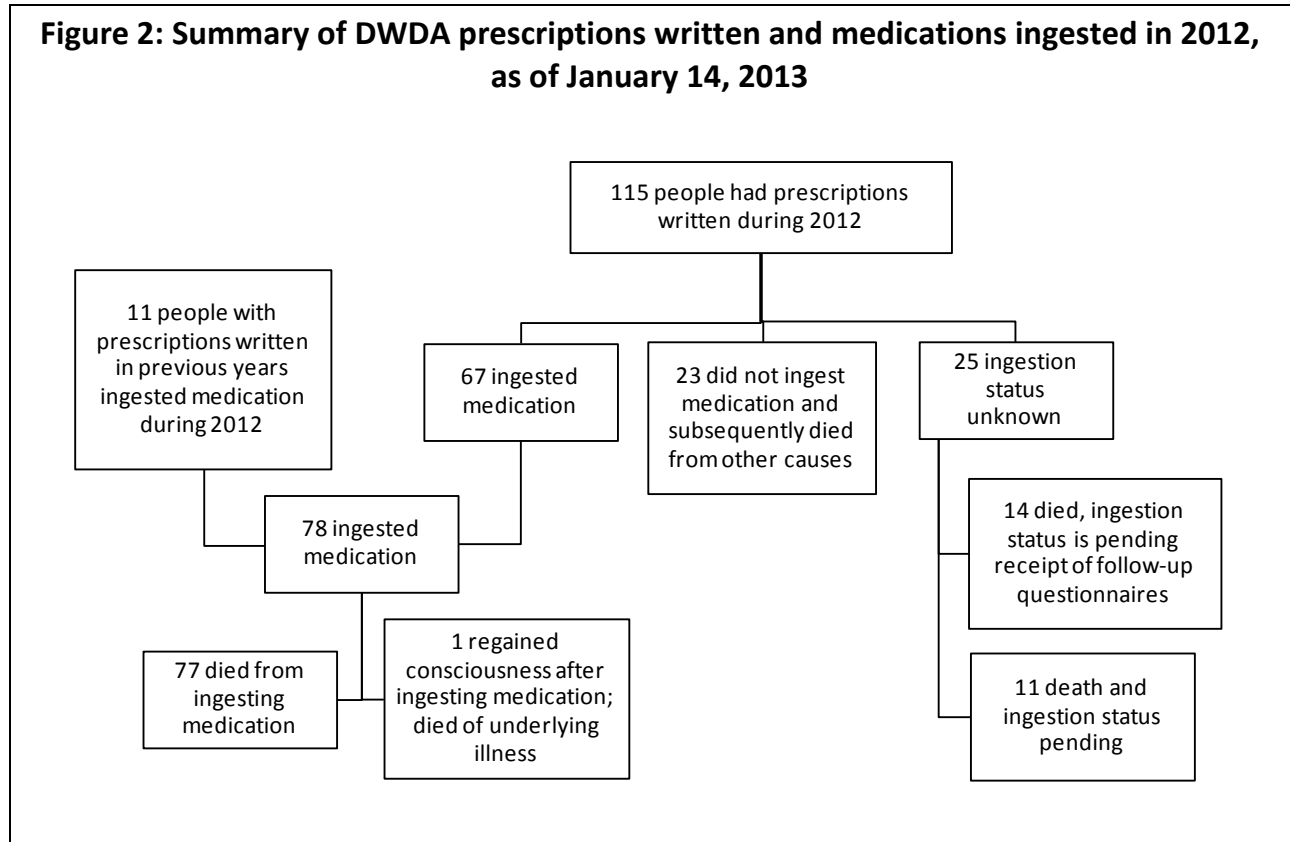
Figure 2: Summary of DWDA prescriptions written and medications ingested in 2012, as of January 14, 2013

115 people had prescriptions written during 2012

11 people with prescriptions written in previous years ingested medication during 2012

67 ingested medication

23 did not ingest medication and subsequently died from other causes

25 ingestion status unknown

78 ingested medication

14 died, ingestion status is pending receipt of follow-up questionnaires

77 died from ingesting medication

1 regained consciousness after ingesting medication; died of underlying illness

11 death and ingestion status pending